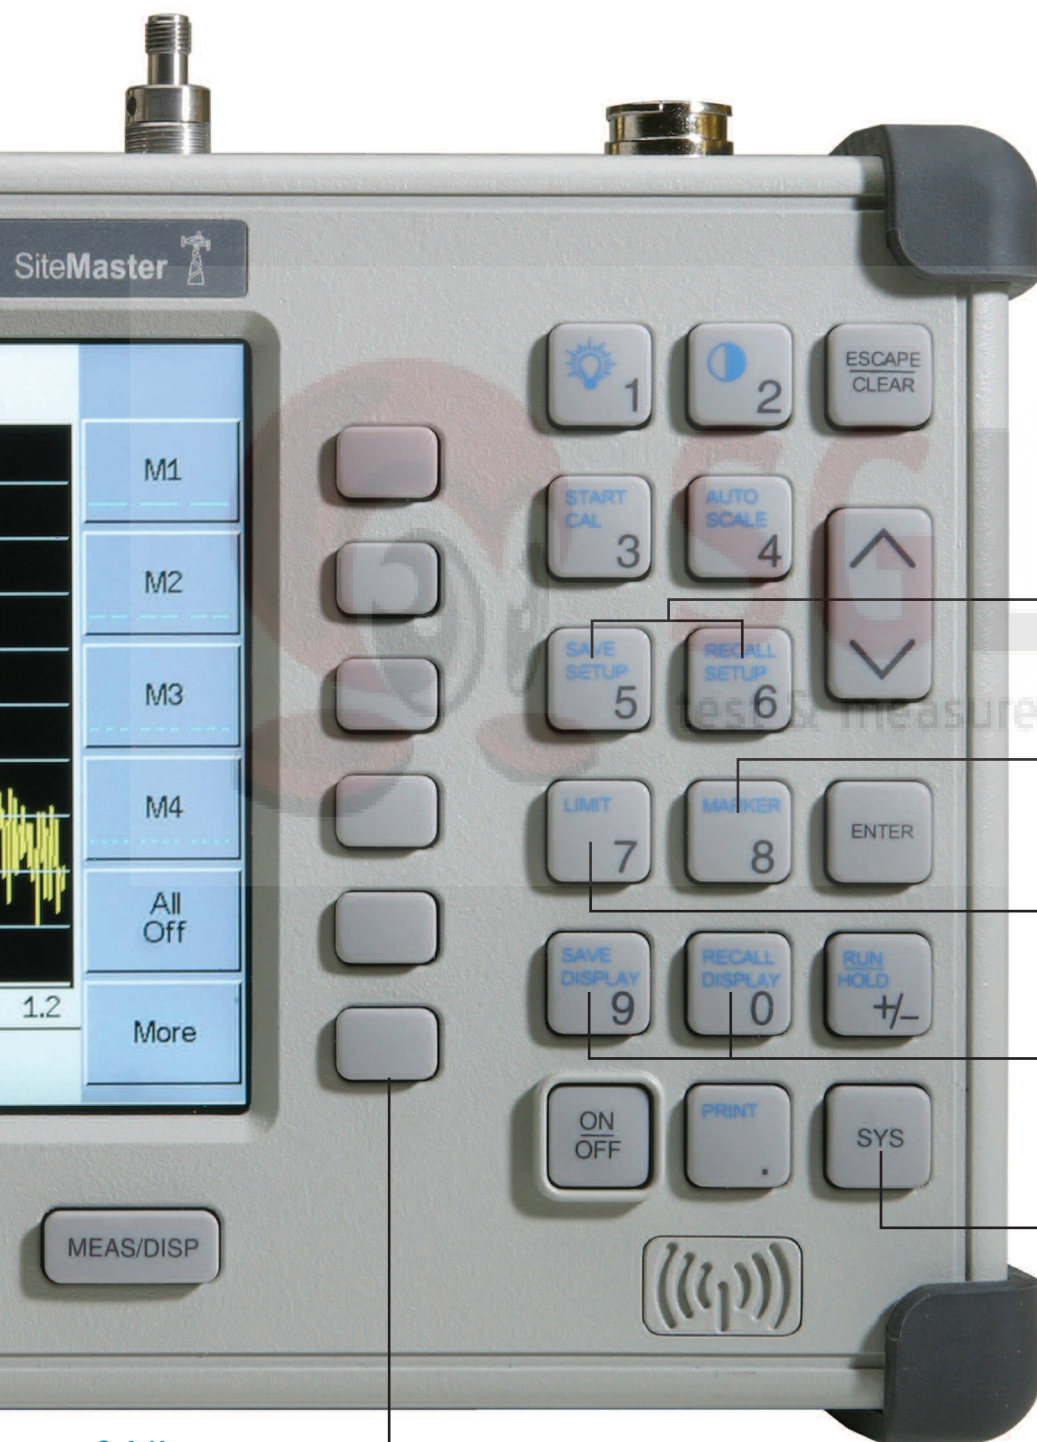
SiteMaster

1
2
ESCAPE
CLEAR

M1
M2
M3
M4
All
Off
1.2
More

START
CAL
3
AUTO
SCALE
4

SAVE
SETUP
5
RECALL
SETUP
6

test & measure

LIMIT
7
MARKER
8
ENTER

SAVE
DISPLAY
9
RECALL
DISPLAY
0
RUN
HOLD
+/–

ON
OFF
PRINT
.
SYS

MEAS/DISP